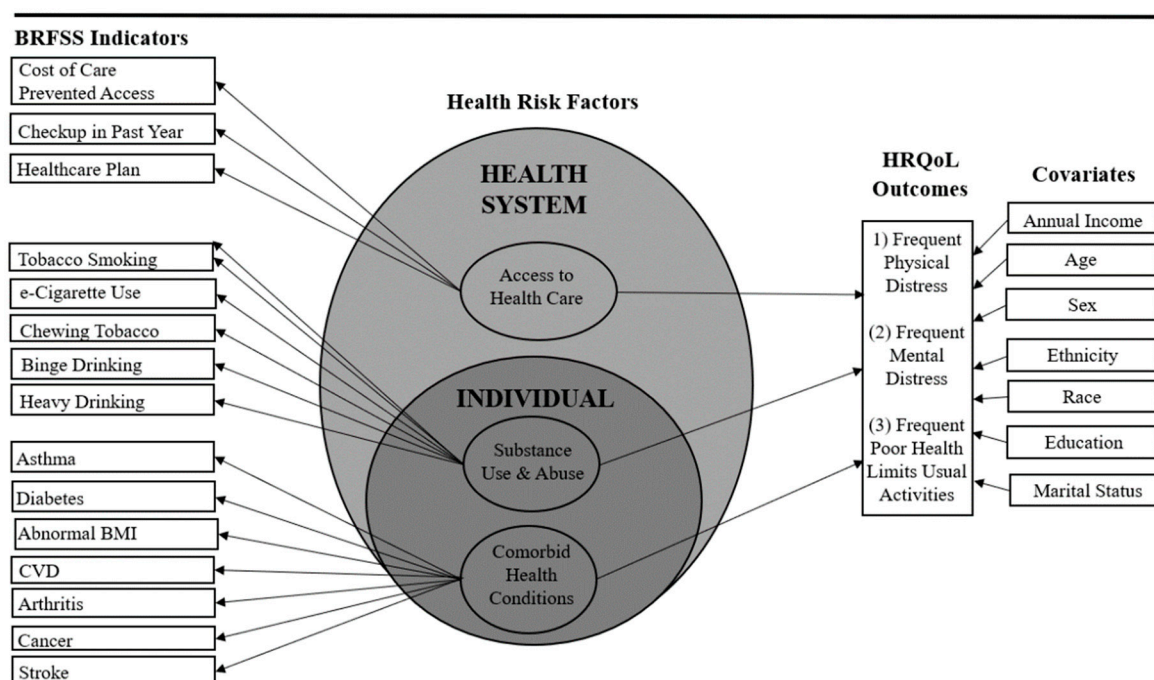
BRFSS Indicators

Cost of Care Prevented Access

Checkup in Past Year

Healthcare Plan

Tobacco Smoking

e-Cigarette Use

Chewing Tobacco

Binge Drinking

Heavy Drinking

Asthma

Diabetes

Abnormal BMI

CVD

Arthritis

Cancer

Stroke

Health Risk Factors

HEALTH SYSTEM

Access to Health Care

INDIVIDUAL

Substance Use & Abuse

Comorbid Health Conditions

HRQoL Outcomes

1) Frequent Physical Distress

(2) Frequent Mental Distress

(3) Frequent Poor Health Limits Usual Activities

Covariates

Annual Income

Age

Sex

Ethnicity

Race

Education

Marital Status